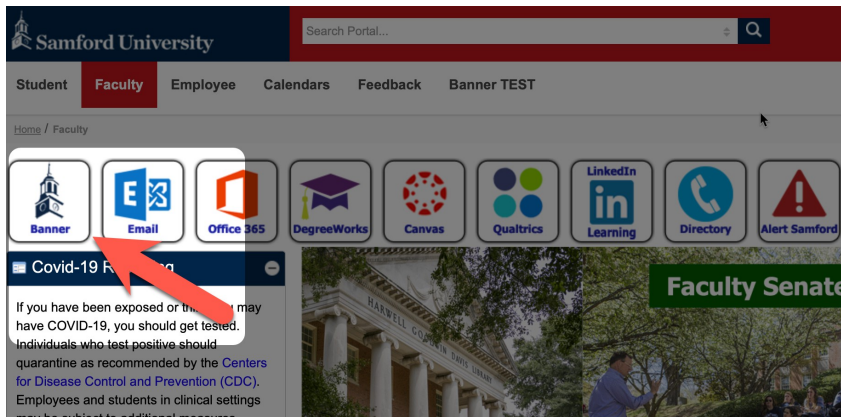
Samford University

Search Portal...

Student Faculty Employee Calendars Feedback Banner TEST

Home / Faculty

Banner Email Office 365 DegreeWorks Canvas Qualtrics LinkedIn Learning Directory Alert Samford

Covid-19 R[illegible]g

If you have been exposed or th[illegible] may have COVID-19, you should get tested. Individuals who test positive should quarantine as recommended by the Centers for Disease Control and Prevention (CDC). Employees and students in clinical settings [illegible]

HARWELL GOODWIN DAVIS LIBRARY

Faculty Senate